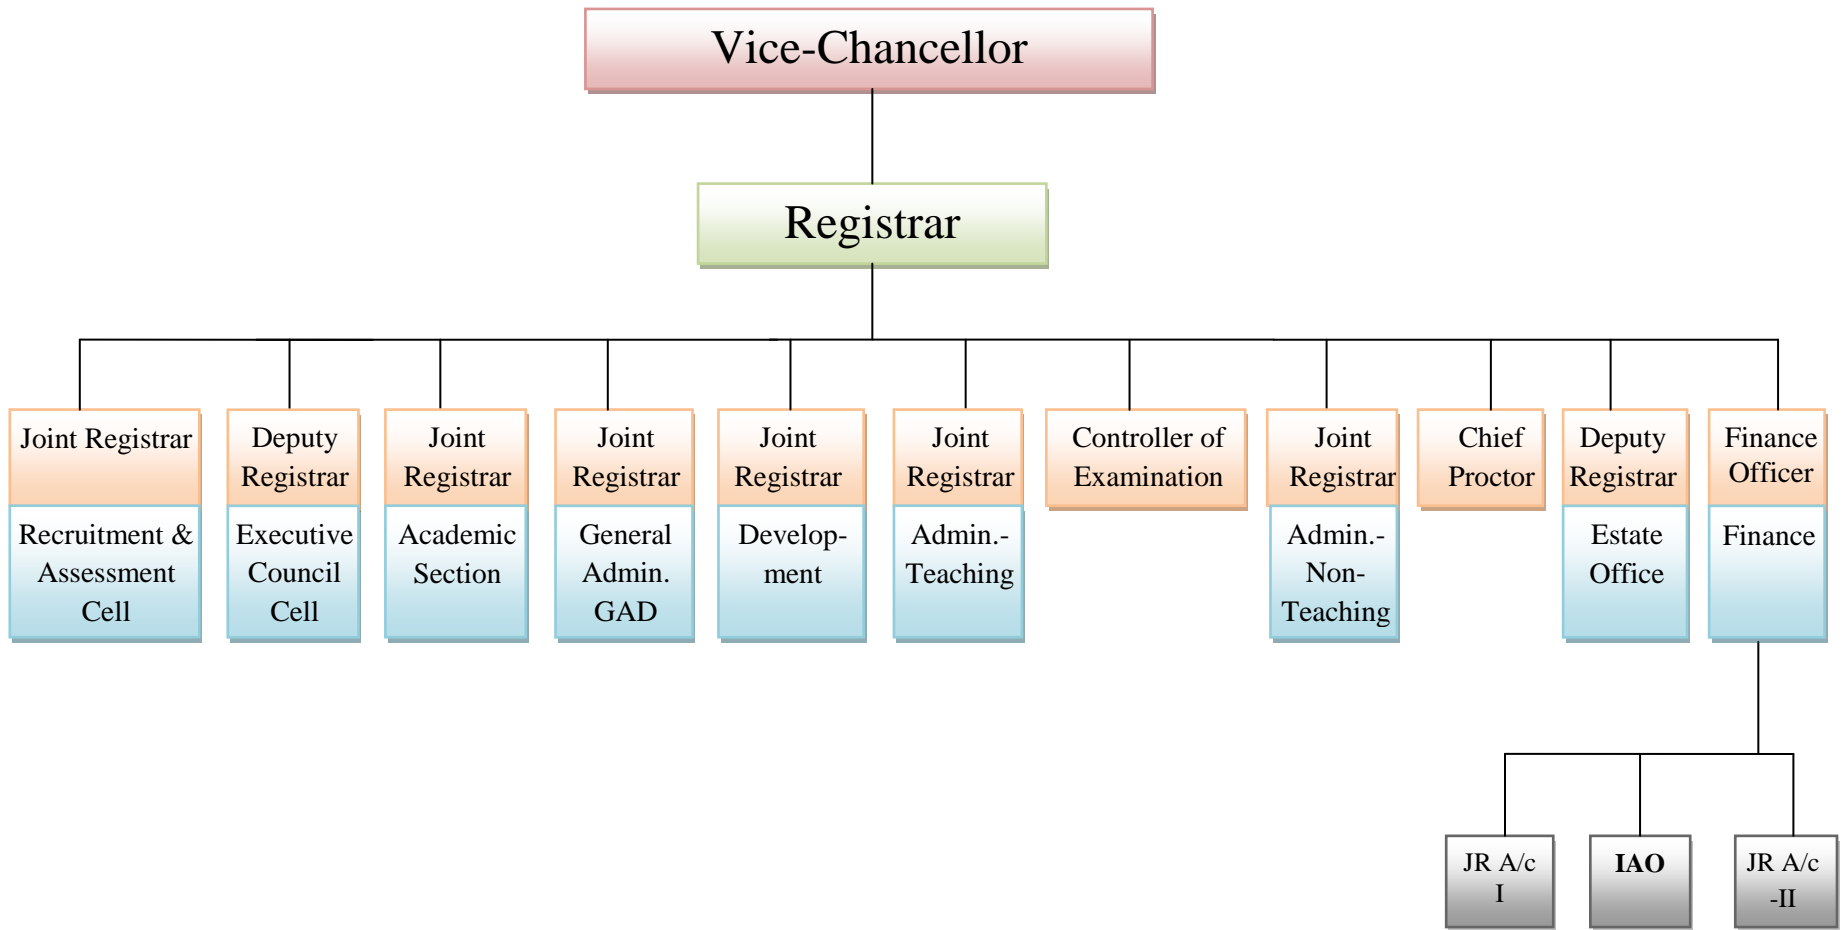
Vice-Chancellor

Registrar

Joint Registrar
Recruitment & Assessment Cell

Deputy Registrar
Executive Council Cell

Joint Registrar
Academic Section

Joint Registrar
General Admin. GAD

Joint Registrar
Development

Joint Registrar
Admin.-Teaching

Controller of Examination

Joint Registrar
Admin.-Non-Teaching

Chief Proctor

Deputy Registrar
Estate Office

Finance Officer
Finance

JR A/c I

IAO

JR A/c -II